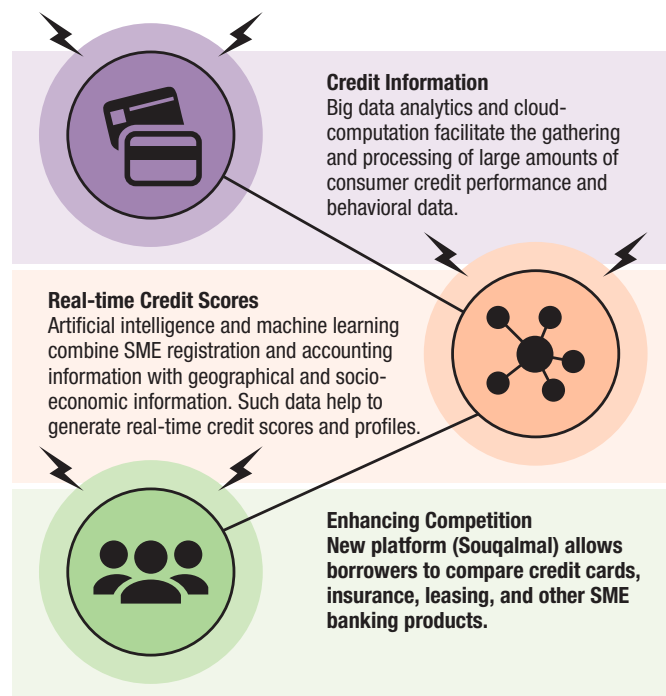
Credit Information
Big data analytics and cloud-computation facilitate the gathering and processing of large amounts of consumer credit performance and behavioral data.

Real-time Credit Scores
Artificial intelligence and machine learning combine SME registration and accounting information with geographical and socio-economic information. Such data help to generate real-time credit scores and profiles.

Enhancing Competition
New platform (Souqalmal) allows borrowers to compare credit cards, insurance, leasing, and other SME banking products.